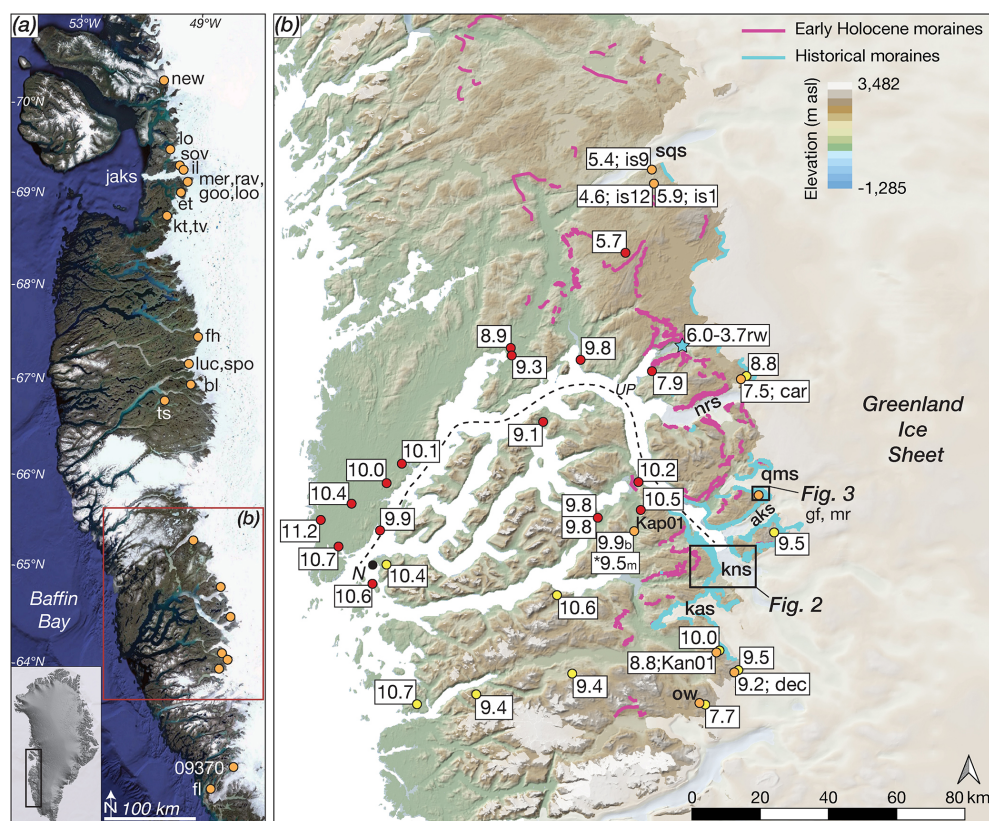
(a)
53°W
49°W
new
-70°N
lo
sov
il
jaks
mer,rav,
goo,loo
-69°N
et
kt,tv
-68°N
fh
luc,spo
-67°N
bl
ts
-66°N
(b)
-65°N
Baffin Bay
-64°N
09370
fl
N
100 km

(b)
Early Holocene moraines
Historical moraines
3,482
Elevation (m asl)
-1,285
5.4; is9
sqs
4.6; is12
5.9; is1
5.7
6.0-3.7rw
8.9
9.8
9.3
8.8
UP
7.9
7.5; car
Greenland Ice Sheet
nrs
9.1
10.1
10.0
10.2
qms
Fig. 3
10.4
10.5
gf, mr
9.8
aks
11.2
9.9
9.8
Kap01
9.5
9.9b
*9.5m
10.7
N
10.4
kns
10.6
Fig. 2
10.6
kas
10.0
9.5
8.8;Kan01
9.2; dec
9.4
10.7
9.4
ow
7.7
0
20
40
60
80 km